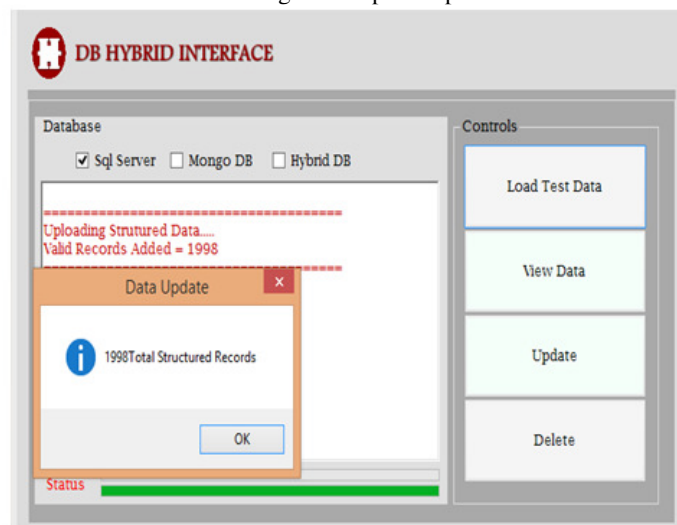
DB HYBRID INTERFACE

Database

☑ Sql Server ☐ Mongo DB ☐ Hybrid DB

=====================================
Uploading Strutured Data.....
Valid Records Added = 1998
=====================================

Data Update

1998Total Structured Records

OK

Status

Controls

Load Test Data

View Data

Update

Delete